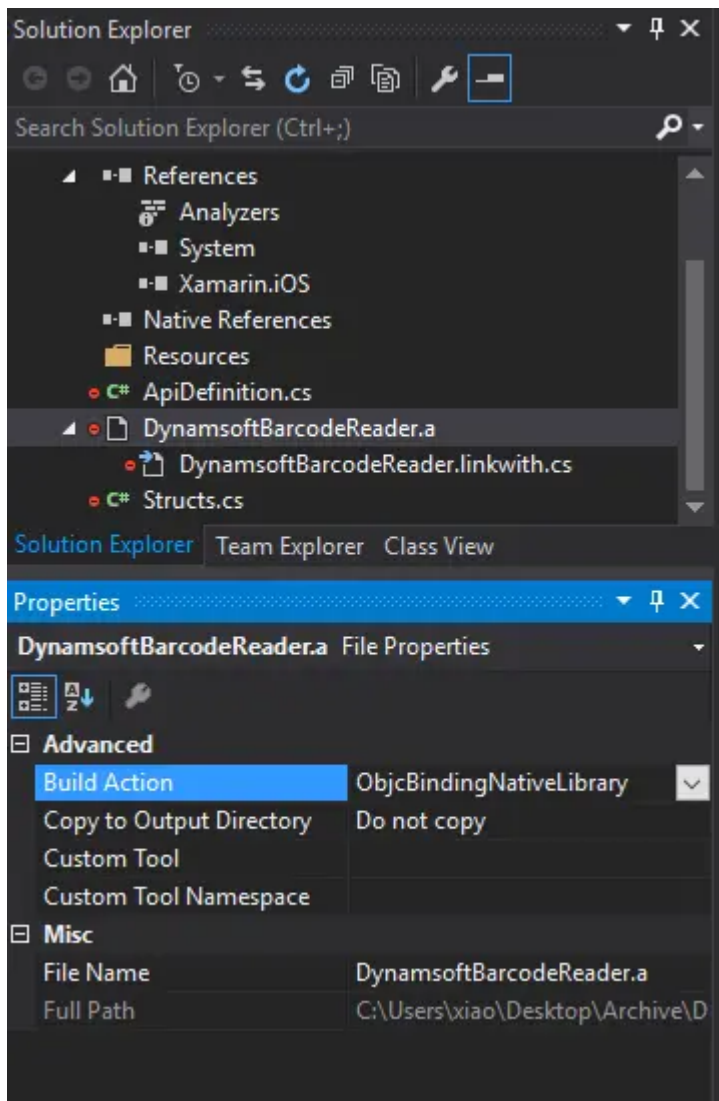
Solution Explorer

Search Solution Explorer (Ctrl+;)

References
Analyzers
System
Xamarin.iOS
Native References
Resources
C# ApiDefinition.cs
DynamsoftBarcodeReader.a
DynamsoftBarcodeReader.linkwith.cs
C# Structs.cs

Solution Explorer Team Explorer Class View

Properties

DynamsoftBarcodeReader.a File Properties

| Advanced | |
|---|---|
| Build Action | ObjcBindingNativeLibrary |
| Copy to Output Directory | Do not copy |
| Custom Tool | |
| Custom Tool Namespace | |
| **Misc** | |
| File Name | DynamsoftBarcodeReader.a |
| Full Path | C:\Users\xiao\Desktop\Archive\D |